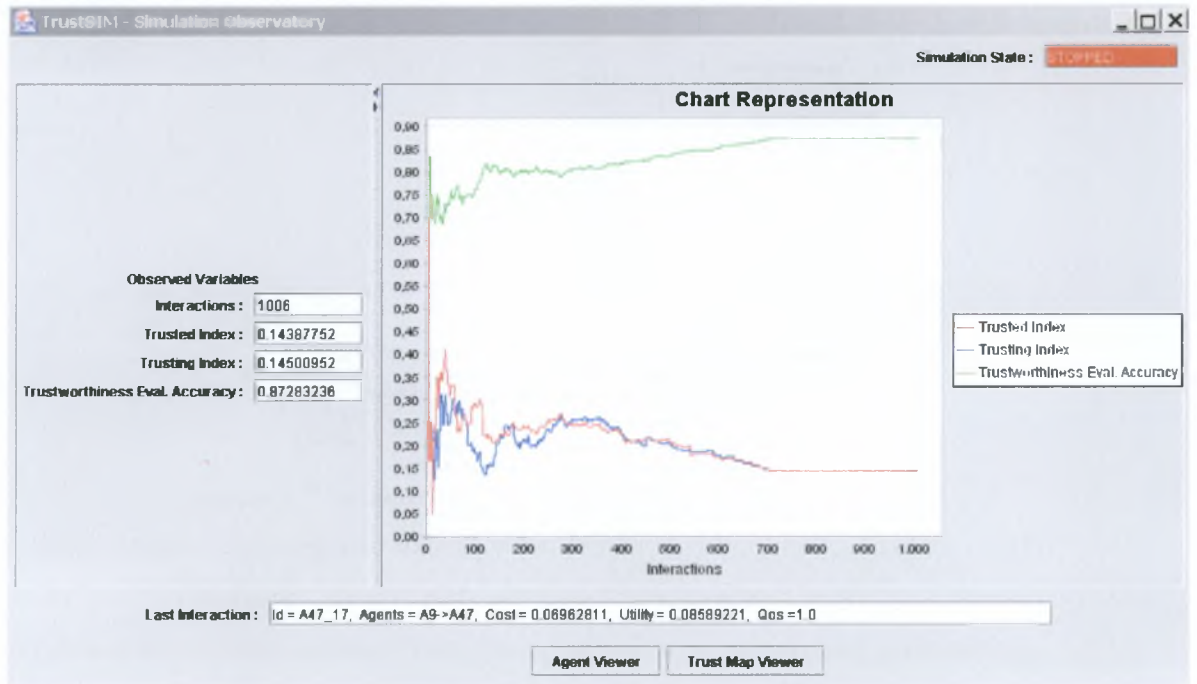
TrustSIM - Simulation Observatory

Simulation State : STOPPED

Chart Representation

0,90
0,85
0,80
0,75
0,70
0,65
0,60
0,55
0,50
0,45
0,40
0,35
0,30
0,25
0,20
0,15
0,10
0,05
0,00

0 100 200 300 400 500 600 700 800 900 1.000
Interactions

Trusted Index
Trusting Index
Trustworthiness Eval. Accuracy

Observed Variables
Interactions : 1006
Trusted Index : 0.14387752
Trusting Index : 0.14500952
Trustworthiness Eval. Accuracy : 0.87283236

Last Interaction : Id = A47_17, Agents = A9->A47, Cost = 0.06962811, Utility = 0.08589221, Qos = 1.0

Agent Viewer
Trust Map Viewer